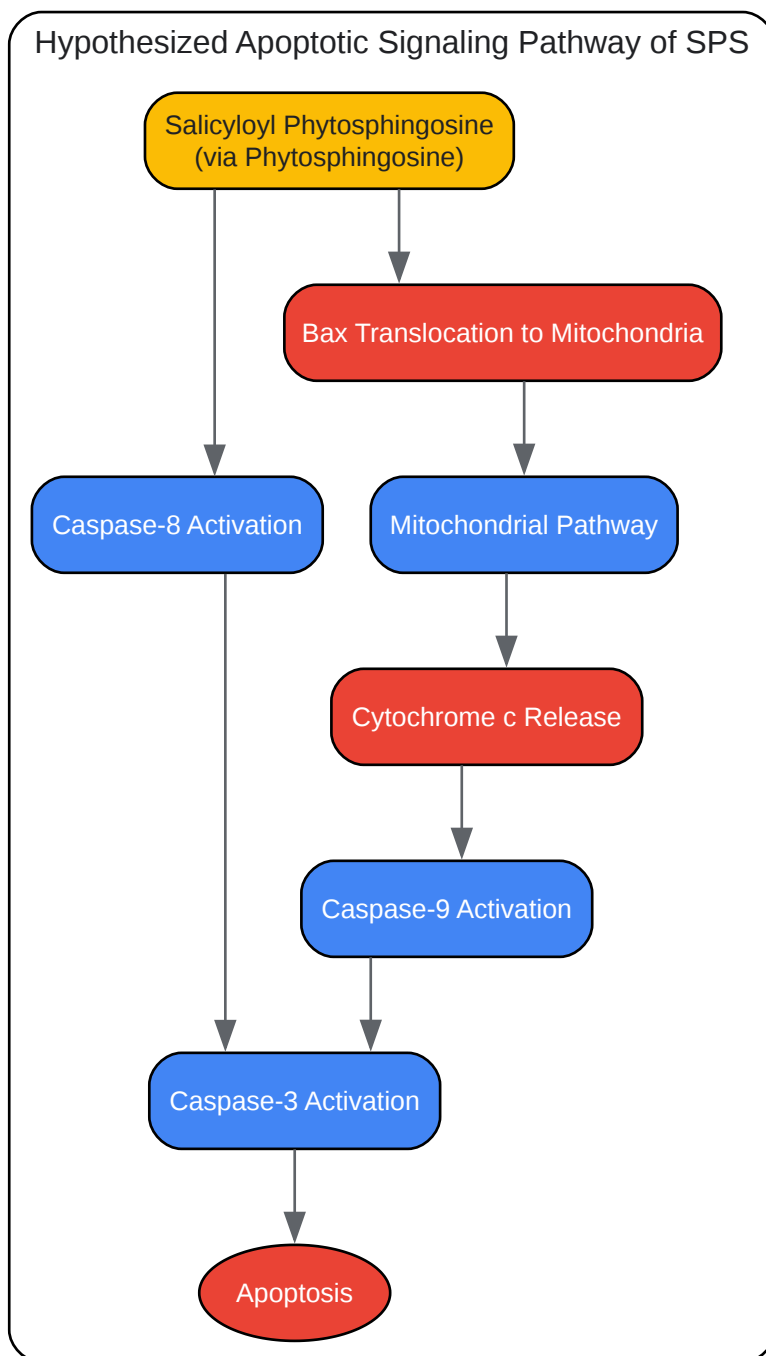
Hypothesized Apoptotic Signaling Pathway of SPS

Salicyloyl Phytosphingosine
(via Phytosphingosine)

Bax Translocation to Mitochondria

Caspase-8 Activation

Mitochondrial Pathway

Cytochrome c Release

Caspase-9 Activation

Caspase-3 Activation

Apoptosis